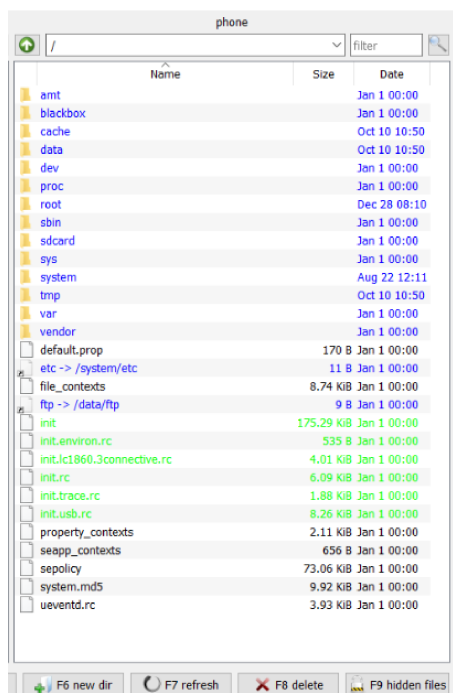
phone

/

filter

| Name | Size | Date |
|---|---|---|
| amt | | Jan 1 00:00 |
| blackbox | | Jan 1 00:00 |
| cache | | Oct 10 10:50 |
| data | | Oct 10 10:50 |
| dev | | Jan 1 00:00 |
| proc | | Jan 1 00:00 |
| root | | Dec 28 08:10 |
| sbin | | Jan 1 00:00 |
| sdcard | | Jan 1 00:00 |
| sys | | Jan 1 00:00 |
| system | | Aug 22 12:11 |
| tmp | | Oct 10 10:50 |
| var | | Jan 1 00:00 |
| vendor | | Jan 1 00:00 |
| default.prop | 170 B | Jan 1 00:00 |
| etc -> /system/etc | 11 B | Jan 1 00:00 |
| file_contexts | 8.74 KiB | Jan 1 00:00 |
| ftp -> /data/ftp | 9 B | Jan 1 00:00 |
| init | 175.29 KiB | Jan 1 00:00 |
| init.environ.rc | 535 B | Jan 1 00:00 |
| init.lc1860.3connective.rc | 4.01 KiB | Jan 1 00:00 |
| init.rc | 6.09 KiB | Jan 1 00:00 |
| init.trace.rc | 1.88 KiB | Jan 1 00:00 |
| init.usb.rc | 8.26 KiB | Jan 1 00:00 |
| property_contexts | 2.11 KiB | Jan 1 00:00 |
| seapp_contexts | 656 B | Jan 1 00:00 |
| sepolicy | 73.06 KiB | Jan 1 00:00 |
| system.md5 | 9.92 KiB | Jan 1 00:00 |
| ueventd.rc | 3.93 KiB | Jan 1 00:00 |

F6 new dir F7 refresh F8 delete F9 hidden files